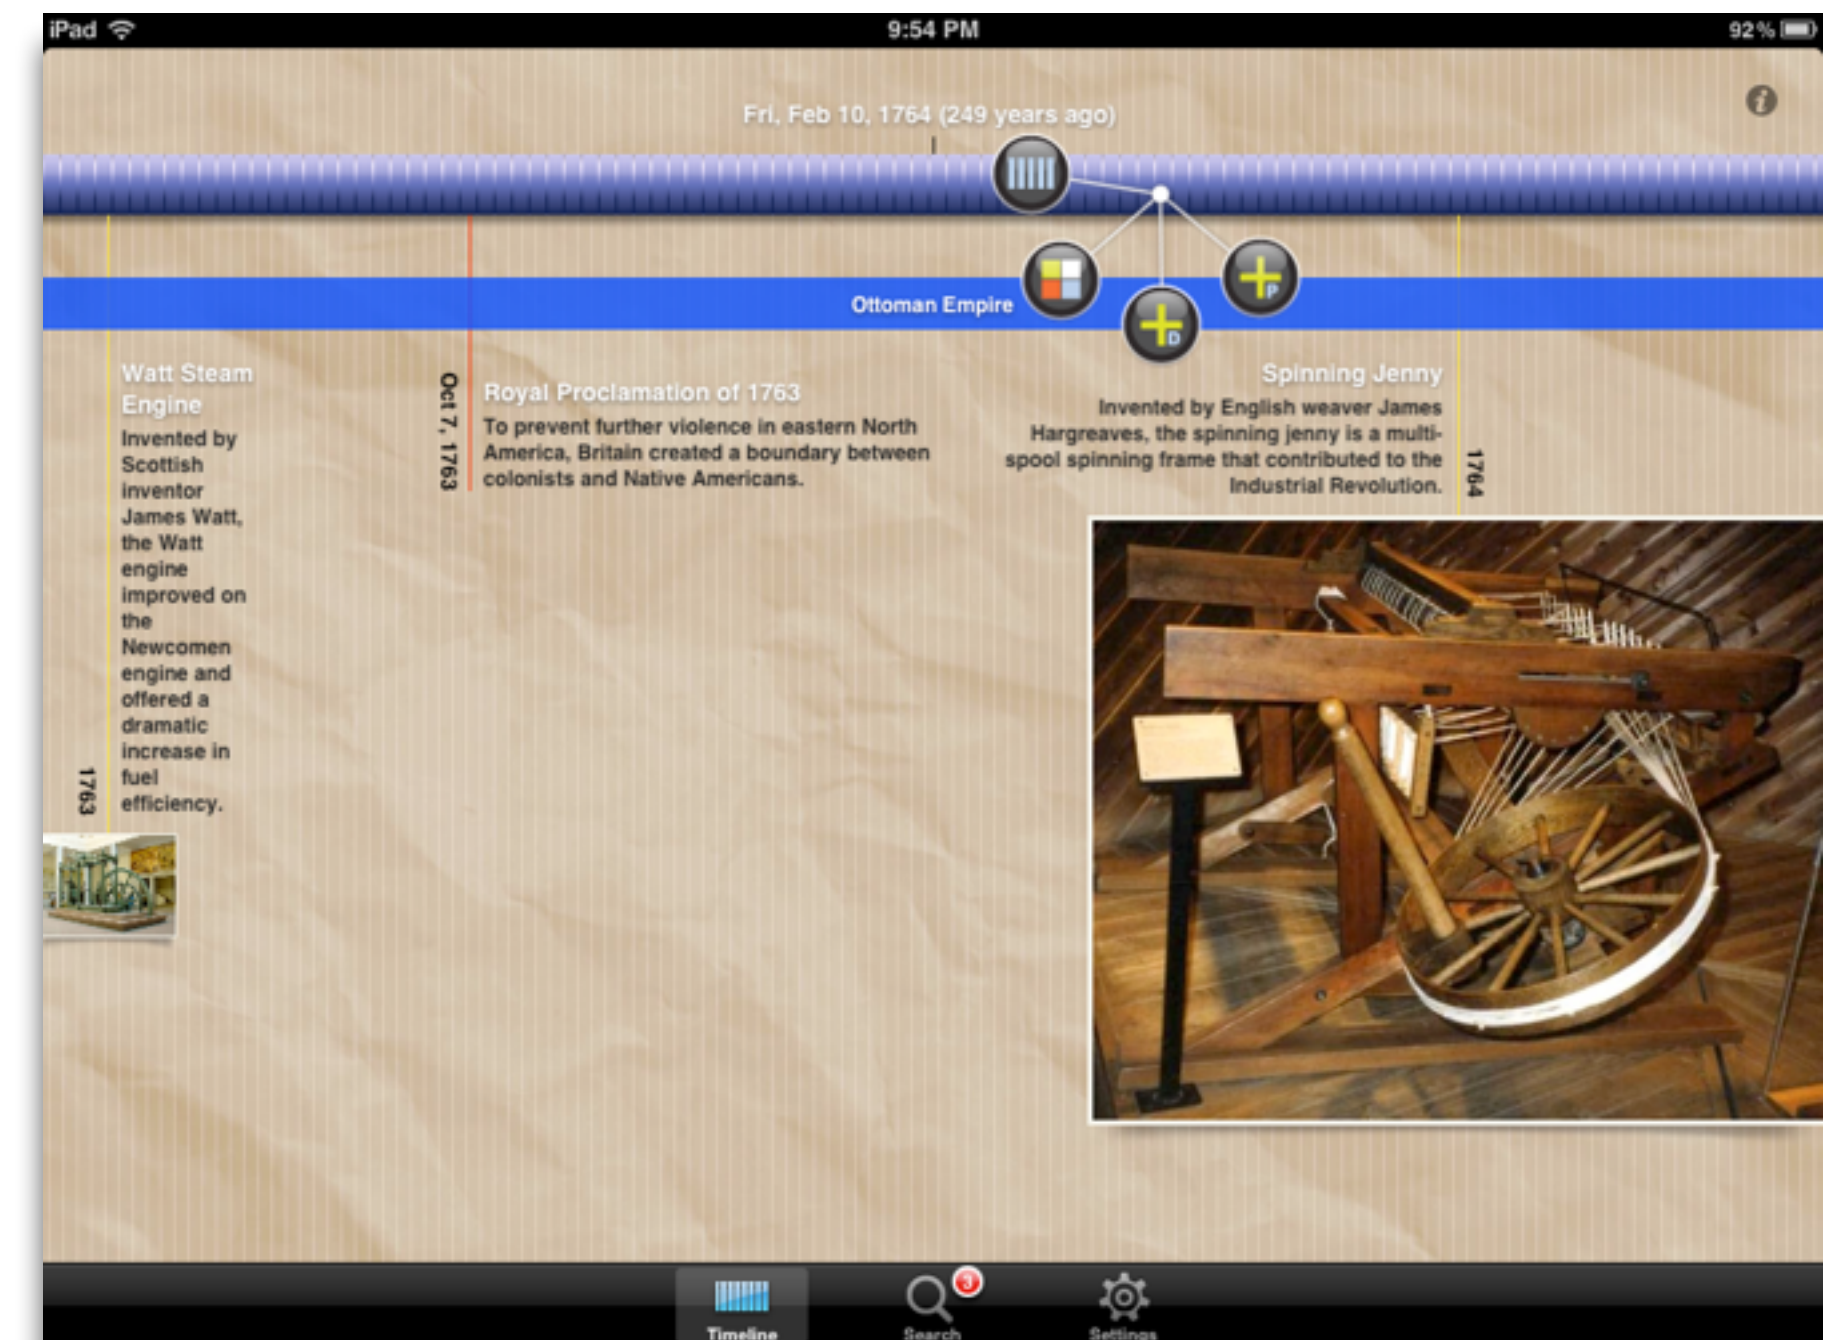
iPad 9:54 PM 92%

Fri, Feb 10, 1764 (249 years ago)

Ottoman Empire

P

D

1763

Watt Steam Engine

Invented by Scottish inventor James Watt, the Watt engine improved on the Newcomen engine and offered a dramatic increase in fuel efficiency.

Oct 7, 1763

Royal Proclamation of 1763

To prevent further violence in eastern North America, Britain created a boundary between colonists and Native Americans.

Spinning Jenny

Invented by English weaver James Hargreaves, the spinning jenny is a multi-spool spinning frame that contributed to the Industrial Revolution.

1764

Timeline

3

Search

Settings